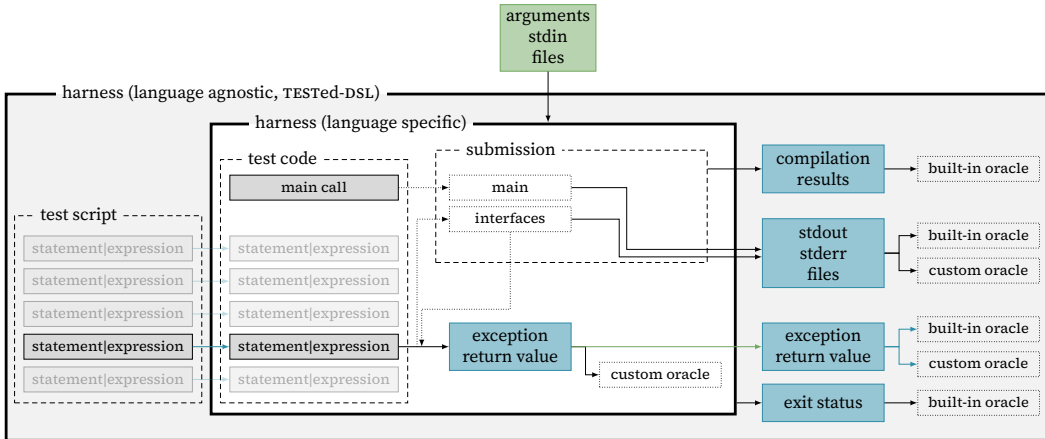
arguments
stdin
files

harness (language agnostic, TESTed-DSL)

harness (language specific)

test script

statement|expression
statement|expression
statement|expression
statement|expression
statement|expression

test code

main call

statement|expression
statement|expression
statement|expression
statement|expression
statement|expression

submission

main

interfaces

exception
return value

custom oracle

compilation
results

built-in oracle

stdout
stderr
files

built-in oracle

custom oracle

exception
return value

built-in oracle

custom oracle

exit status

built-in oracle